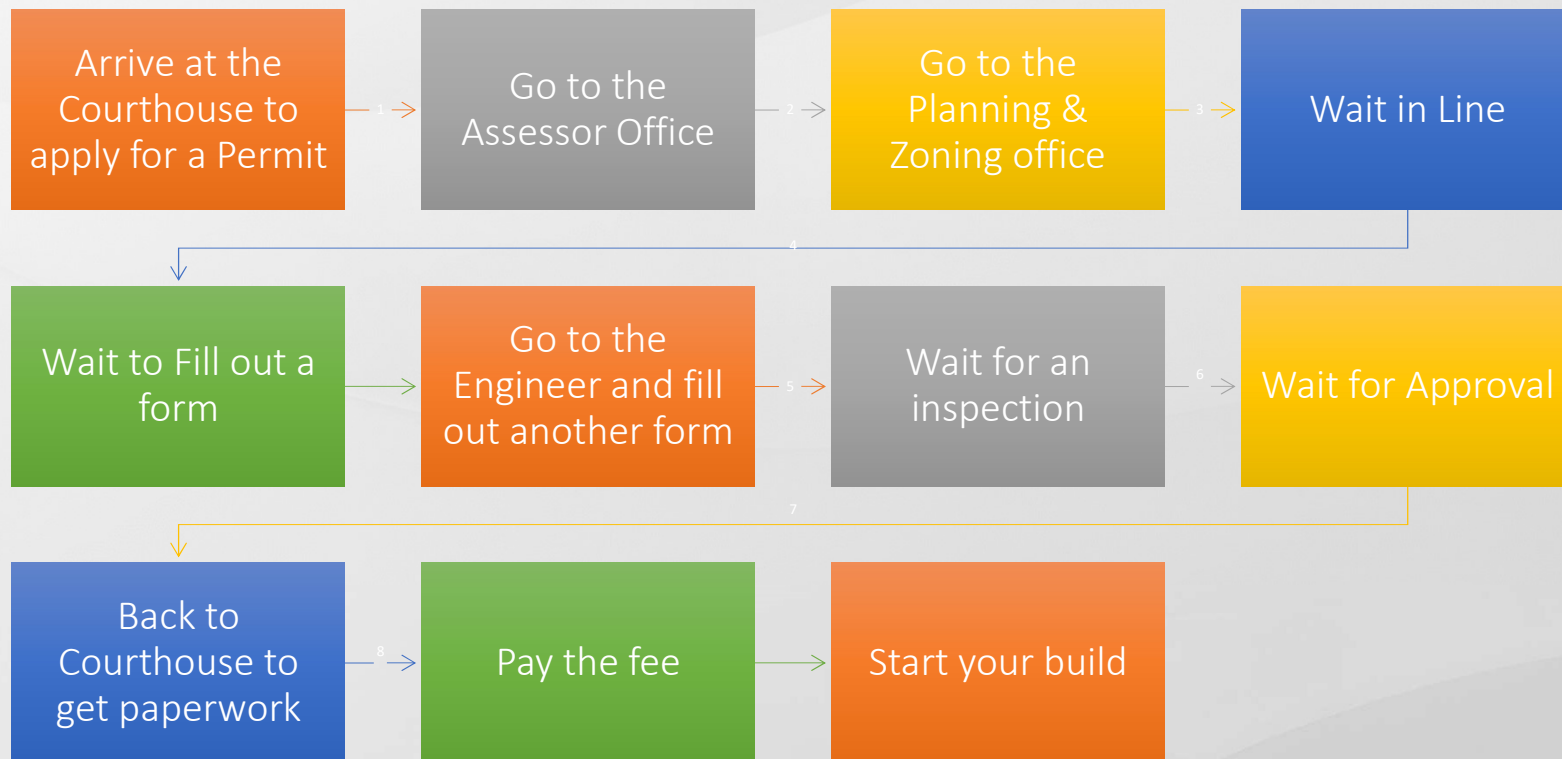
Arrive at the Courthouse to apply for a Permit

1

Go to the Assessor Office

2

Go to the Planning & Zoning office

3

Wait in Line

4

Wait to Fill out a form

Go to the Engineer and fill out another form

5

Wait for an inspection

6

Wait for Approval

7

Back to Courthouse to get paperwork

8

Pay the fee

Start your build